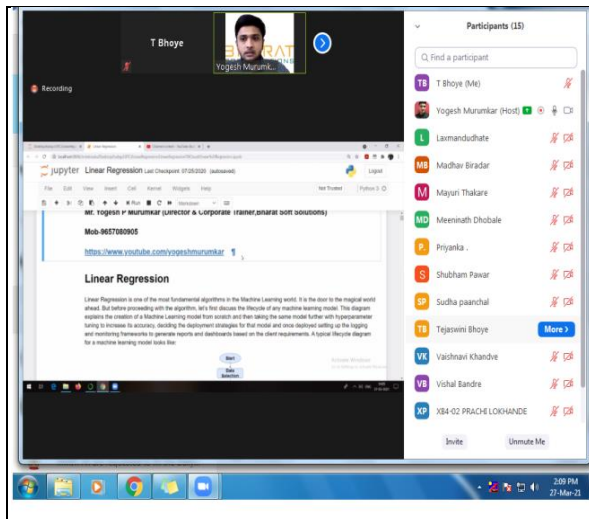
T Bhoye

Yogesh Murumk...

Recording

jupyter Linear Regression Last Checkpoint: 07/25/2020 (autosaved)

Logout

File Edit View Insert Cell Kernel Widgets Help

Not Trusted

Python 3

Run

Markdown

Mr. Yogesh P Murumkar (Director & Corporate Trainer,Bharat Soft Solutions)

Mob-9657080905

https://www.youtube.com/yogeshmurumkar

Linear Regression

Linear Regression is one of the most fundamental algorithms in the Machine Learning world. It is the door to the magical world ahead. But before proceeding with the algorithm, let's first discuss the lifecycle of any machine learning model. This diagram explains the creation of a Machine Learning model from scratch and then taking the same model further with hyperparameter tuning to increase its accuracy, deciding the deployment strategies for that model and once deployed setting up the logging and monitoring frameworks to generate reports and dashboards based on the client requirements. A typical lifecycle diagram for a machine learning model looks like:

Start

Data Selection

Participants (15)

Find a participant

TB T Bhoye (Me)

Yogesh Murumkar (Host)

L Laxmandudhate

MB Madhav Biradar

M Mayuri Thakare

MD Meeninath Dhobale

P. Priyanka .

S Shubham Pawar

SP Sudha paanchal

TB Tejaswini Bhoye

More >

VK Vaishnavi Khandve

VB Vishal Bandre

XP X84-02 PRACHI LOKHANDE

Invite

Unmute Me

2:09 PM
27-Mar-21